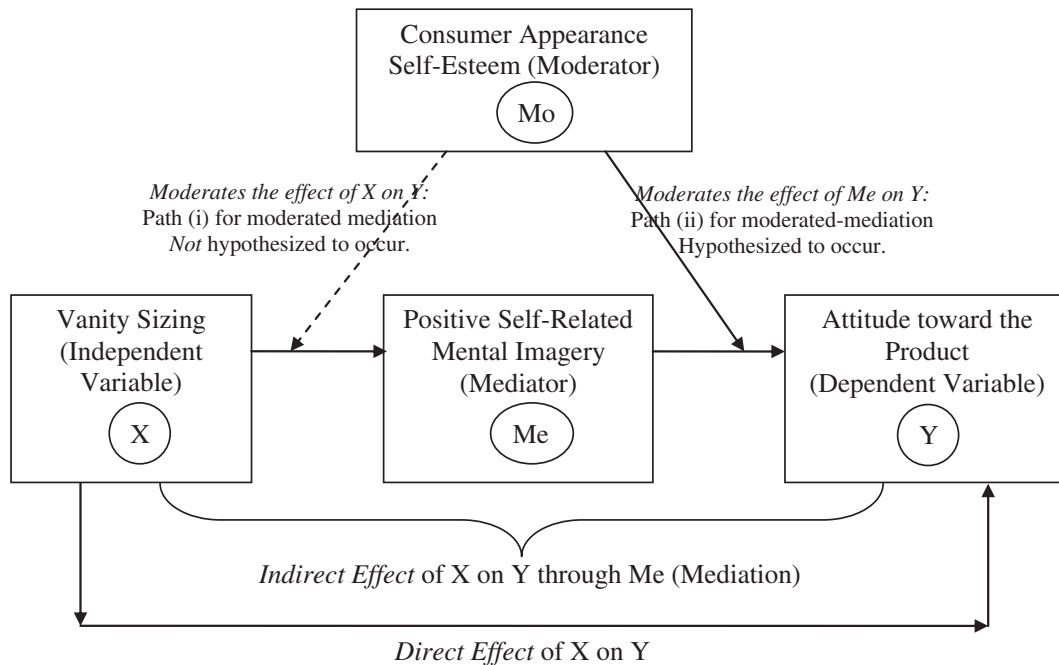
Consumer Appearance Self-Esteem (Moderator)

Mo

*Moderates the effect of X on Y:*
Path (i) for moderated mediation
*Not* hypothesized to occur.

*Moderates the effect of Me on Y:*
Path (ii) for moderated-mediation
Hypothesized to occur.

Vanity Sizing (Independent Variable)

X

Positive Self-Related Mental Imagery (Mediator)

Me

Attitude toward the Product (Dependent Variable)

Y

*Indirect Effect* of X on Y through Me (Mediation)

*Direct Effect* of X on Y